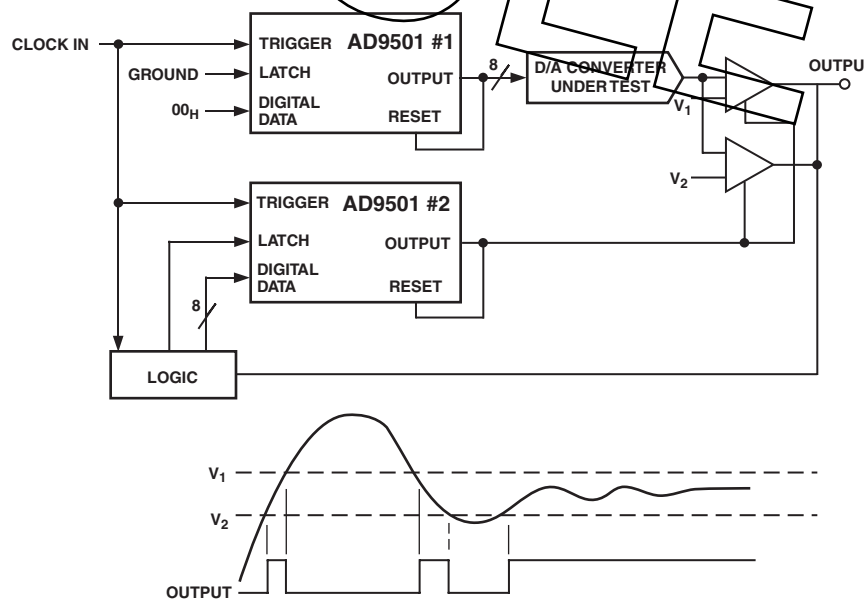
CLOCK IN

TRIGGER AD9501 #1
GROUND LATCH OUTPUT
$00_H$ DIGITAL DATA RESET

8

D/A CONVERTER UNDER TEST

$V_1$

OUTPU

$V_2$

TRIGGER AD9501 #2
LATCH OUTPUT
DIGITAL DATA RESET

8

LOGIC

$V_1$

$V_2$

OUTPUT